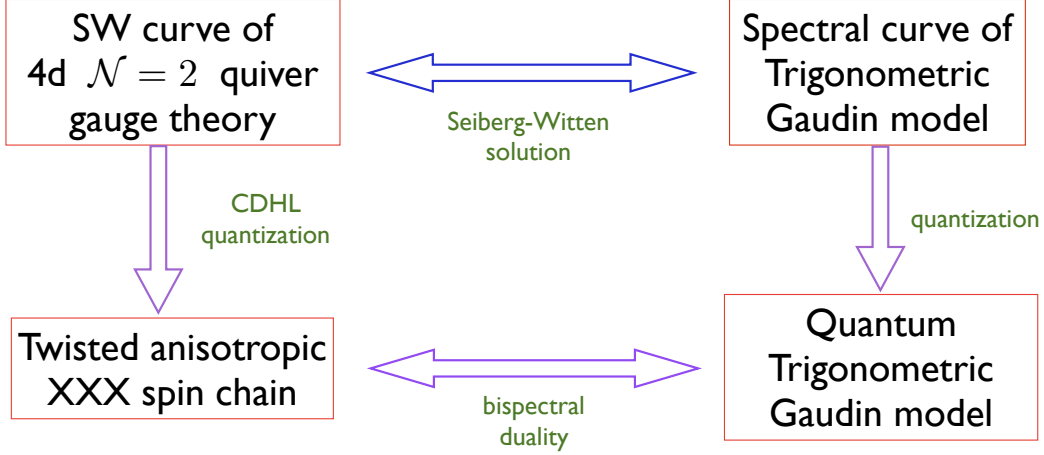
SW curve of 4d $\mathcal{N}=2$ quiver gauge theory

Seiberg-Witten solution

Spectral curve of Trigonometric Gaudin model

CDHL quantization

quantization

Twisted anisotropic XXX spin chain

bispectral duality

Quantum Trigonometric Gaudin model